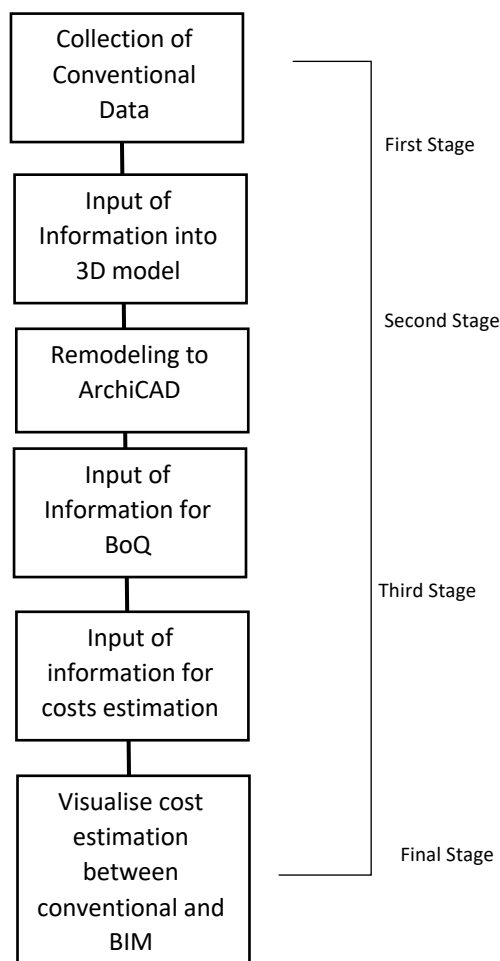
Collection of Conventional Data

Input of Information into 3D model

Remodeling to ArchiCAD

Input of Information for BoQ

Input of information for costs estimation

Visualise cost estimation between conventional and BIM

First Stage

Second Stage

Third Stage

Final Stage